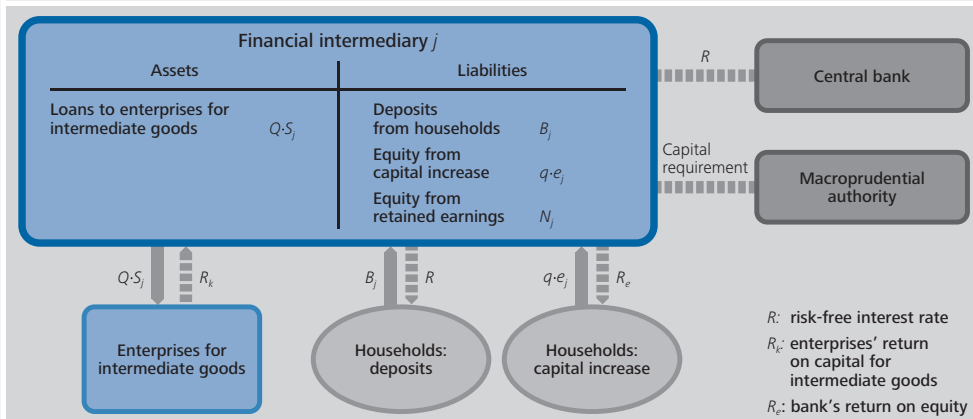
Financial intermediary $j$

| Assets | | Liabilities | |
|---|---|---|---|
| Loans to enterprises for intermediate goods | $Q{\cdot}S_j$ | Deposits from households | $B_j$ |
| | | Equity from capital increase | $q{\cdot}e_j$ |
| | | Equity from retained earnings | $N_j$ |

$R$

Central bank

Capital requirement

Macroprudential authority

$Q{\cdot}S_j$ $R_k$

$B_j$ $R$

$q{\cdot}e_j$ $R_e$

Enterprises for intermediate goods

Households: deposits

Households: capital increase

$R$: risk-free interest rate

$R_k$: enterprises' return on capital for intermediate goods

$R_e$: bank's return on equity